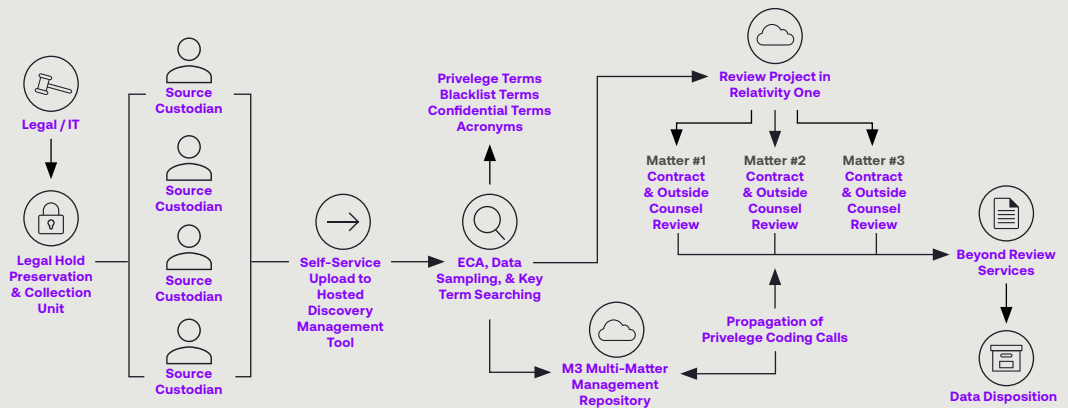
Legal / IT

Legal Hold Preservation & Collection Unit

Source Custodian

Source Custodian

Source Custodian

Source Custodian

Self-Service Upload to Hosted Discovery Management Tool

Privelege Terms
Blacklist Terms
Confidential Terms
Acronyms

ECA, Data Sampling, & Key Term Searching

M3 Multi-Matter Management Repository

Review Project in Relativity One

Matter #1
Contract & Outside Counsel Review

Matter #2
Contract & Outside Counsel Review

Matter #3
Contract & Outside Counsel Review

Propagation of Privelege Coding Calls

Beyond Review Services

Data Disposition